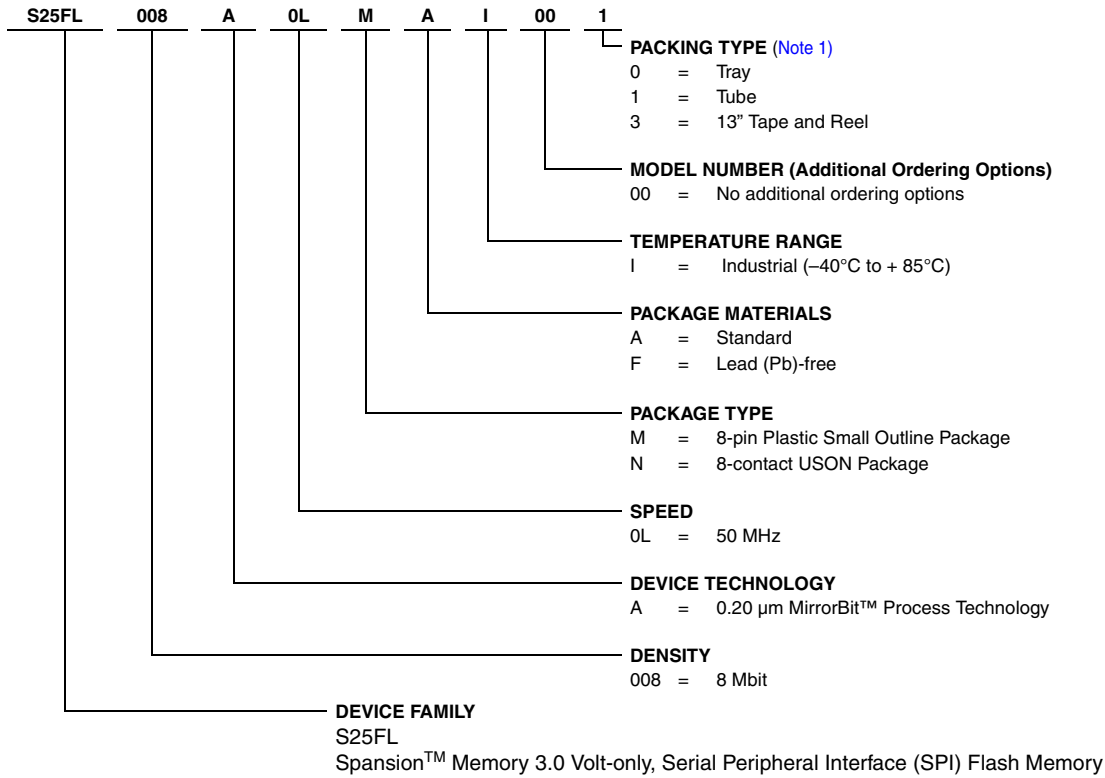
S25FL 008 A 0L M A I 00 1

PACKING TYPE (Note 1)
0 = Tray
1 = Tube
3 = 13" Tape and Reel

MODEL NUMBER (Additional Ordering Options)
00 = No additional ordering options

TEMPERATURE RANGE
I = Industrial (–40°C to + 85°C)

PACKAGE MATERIALS
A = Standard
F = Lead (Pb)-free

PACKAGE TYPE
M = 8-pin Plastic Small Outline Package
N = 8-contact USON Package

SPEED
0L = 50 MHz

DEVICE TECHNOLOGY
A = 0.20 µm MirrorBit™ Process Technology

DENSITY
008 = 8 Mbit

DEVICE FAMILY
S25FL
Spansion$^{TM}$ Memory 3.0 Volt-only, Serial Peripheral Interface (SPI) Flash Memory